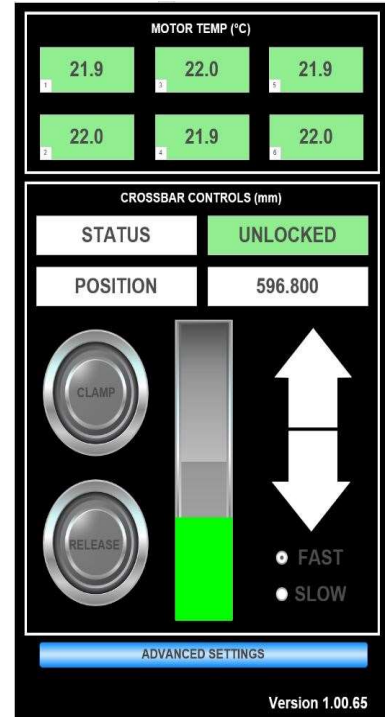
MOTOR TEMP (°C)

| 21.9 1 | 22.0 3 | 21.9 5 |
|---|---|---|
| 22.0 2 | 21.9 4 | 22.0 6 |

CROSSBAR CONTROLS (mm)

| STATUS | UNLOCKED |
|---|---|
| POSITION | 596.800 |

CLAMP

RELEASE

FAST

SLOW

ADVANCED SETTINGS

Version 1.00.65